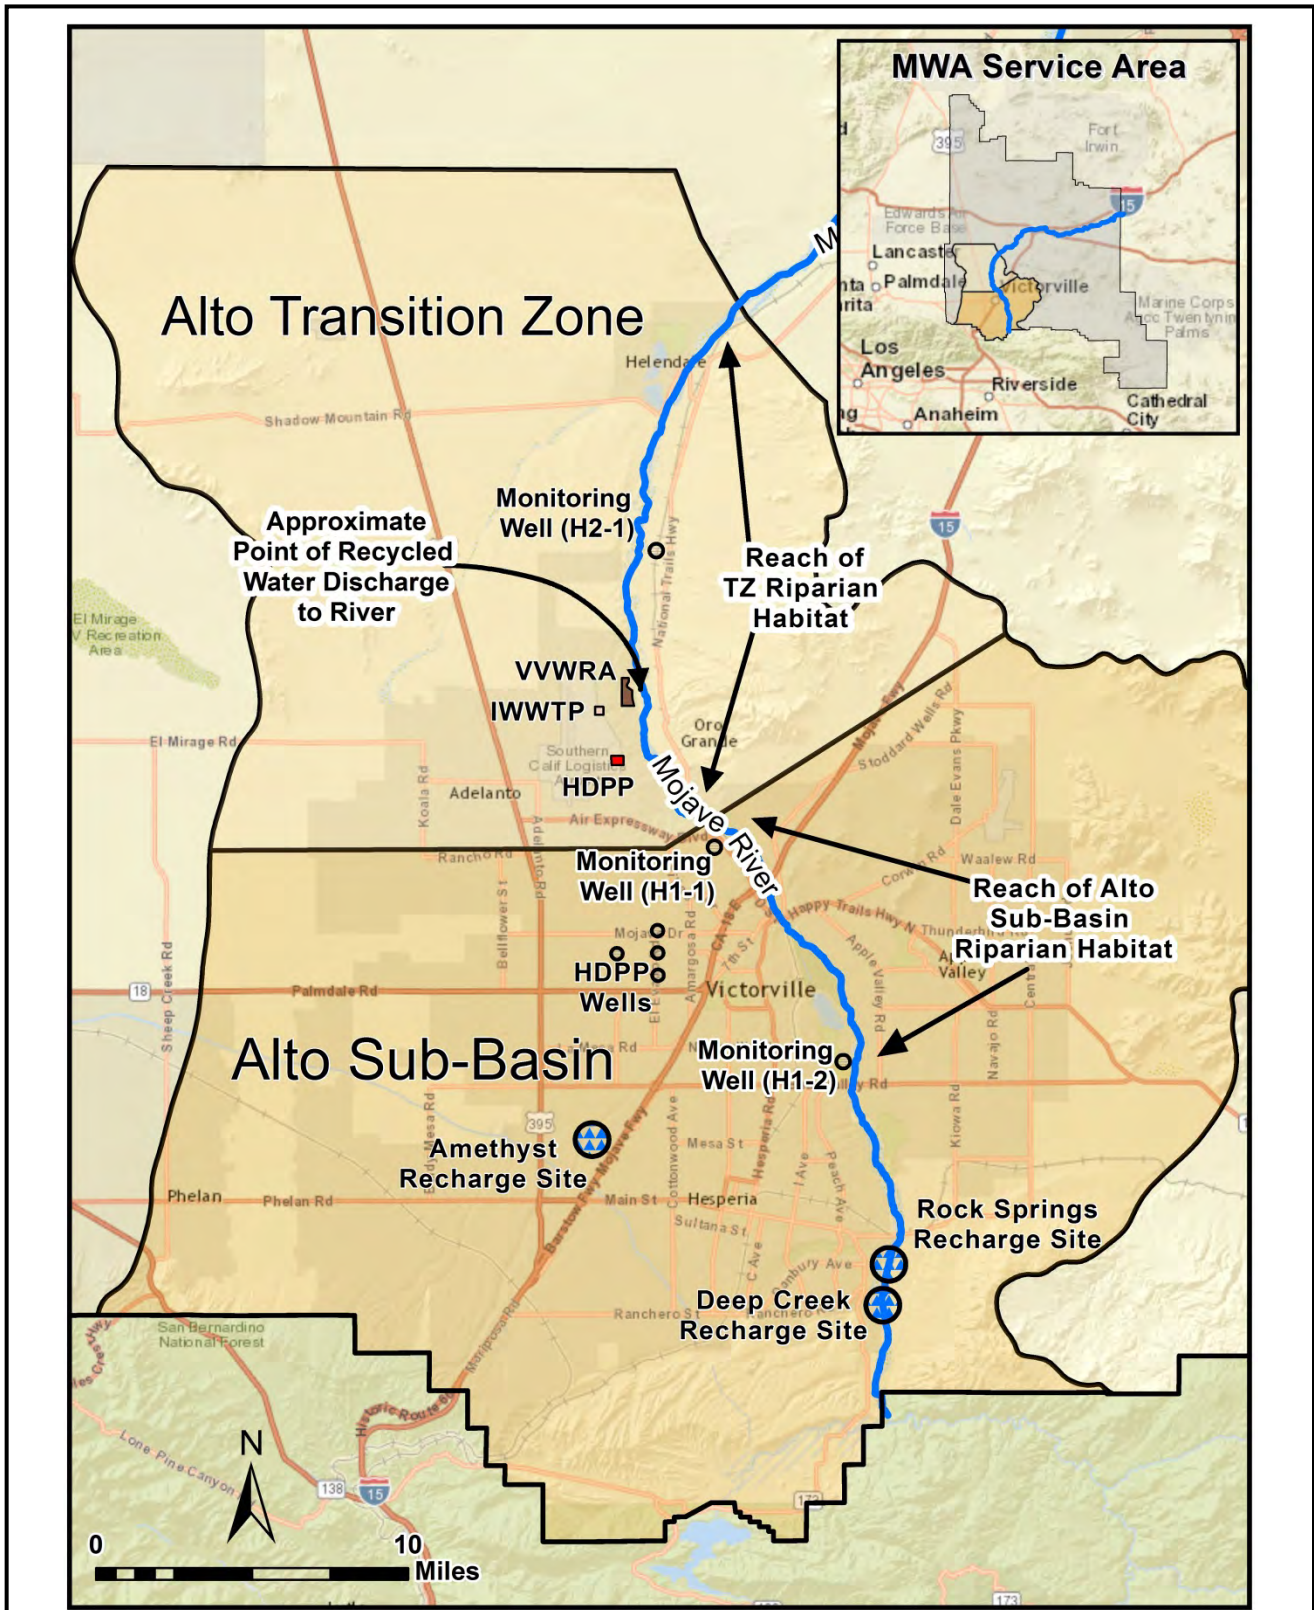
MWA Service Area

395
Fort Irwin
Edwards Air Force Base
Lancaster
Palmdale
Victorville
15
Marine Corps Air Ground Combat Center Twentynine Palms
Los Angeles
Riverside
Anaheim
Cathedral City

Alto Transition Zone

Helendale
Shadow Mountain Rd

Monitoring Well (H2-1)

Approximate Point of Recycled Water Discharge to River

Reach of TZ Riparian Habitat

15

El Mirage OHV Recreation Area

National Trails Hwy

VVWRA
IWWTP
Southern Calif Logistics Airport
HDPP
Oro Grande
El Mirage Rd
Adelanto
Koala Rd
Adelanto Rd
Air Expressway
Mojave River
Stoddard Wells Rd
Dale Evans Pkwy
Mojave Fwy

Monitoring Well (H1-1)
Rancho Rd
Bellflower St
Waalew Rd
Corwin Rd
Reach of Alto Sub-Basin Riparian Habitat
Happy Trails Hwy
Thunderbird Rd
Apple Valley Rd
Apple Valley
Mojave Dr
HDPP Wells
CA-18
7th St
Amargosa Rd
Victorville
18
Sheep Creek Rd
Palmdale Rd
Alto Sub-Basin
La Mesa Rd
Monitoring Well (H1-2)
Bear Valley Rd
Navajo Rd
Central Rd
395
Mesa Rd
Amethyst Recharge Site
Cottonwood Ave
Mesa St
Hesperia Rd
I Ave
Peach Ave
Kiowa Rd
Phelan
Phelan Rd
Main St
Hesperia
Sultana St
Barstow Fwy Mojave Fwy
C Ave
Rock Springs Recharge Site
Ranchero St
Ranchero Rd
Danbury Ave
Deep Creek Recharge Site
San Bernardino National Forest
Mariposa Rd
Historic Route 66
Lone Pine Canyon Rd
138
15
173
173

N
0
10
Miles